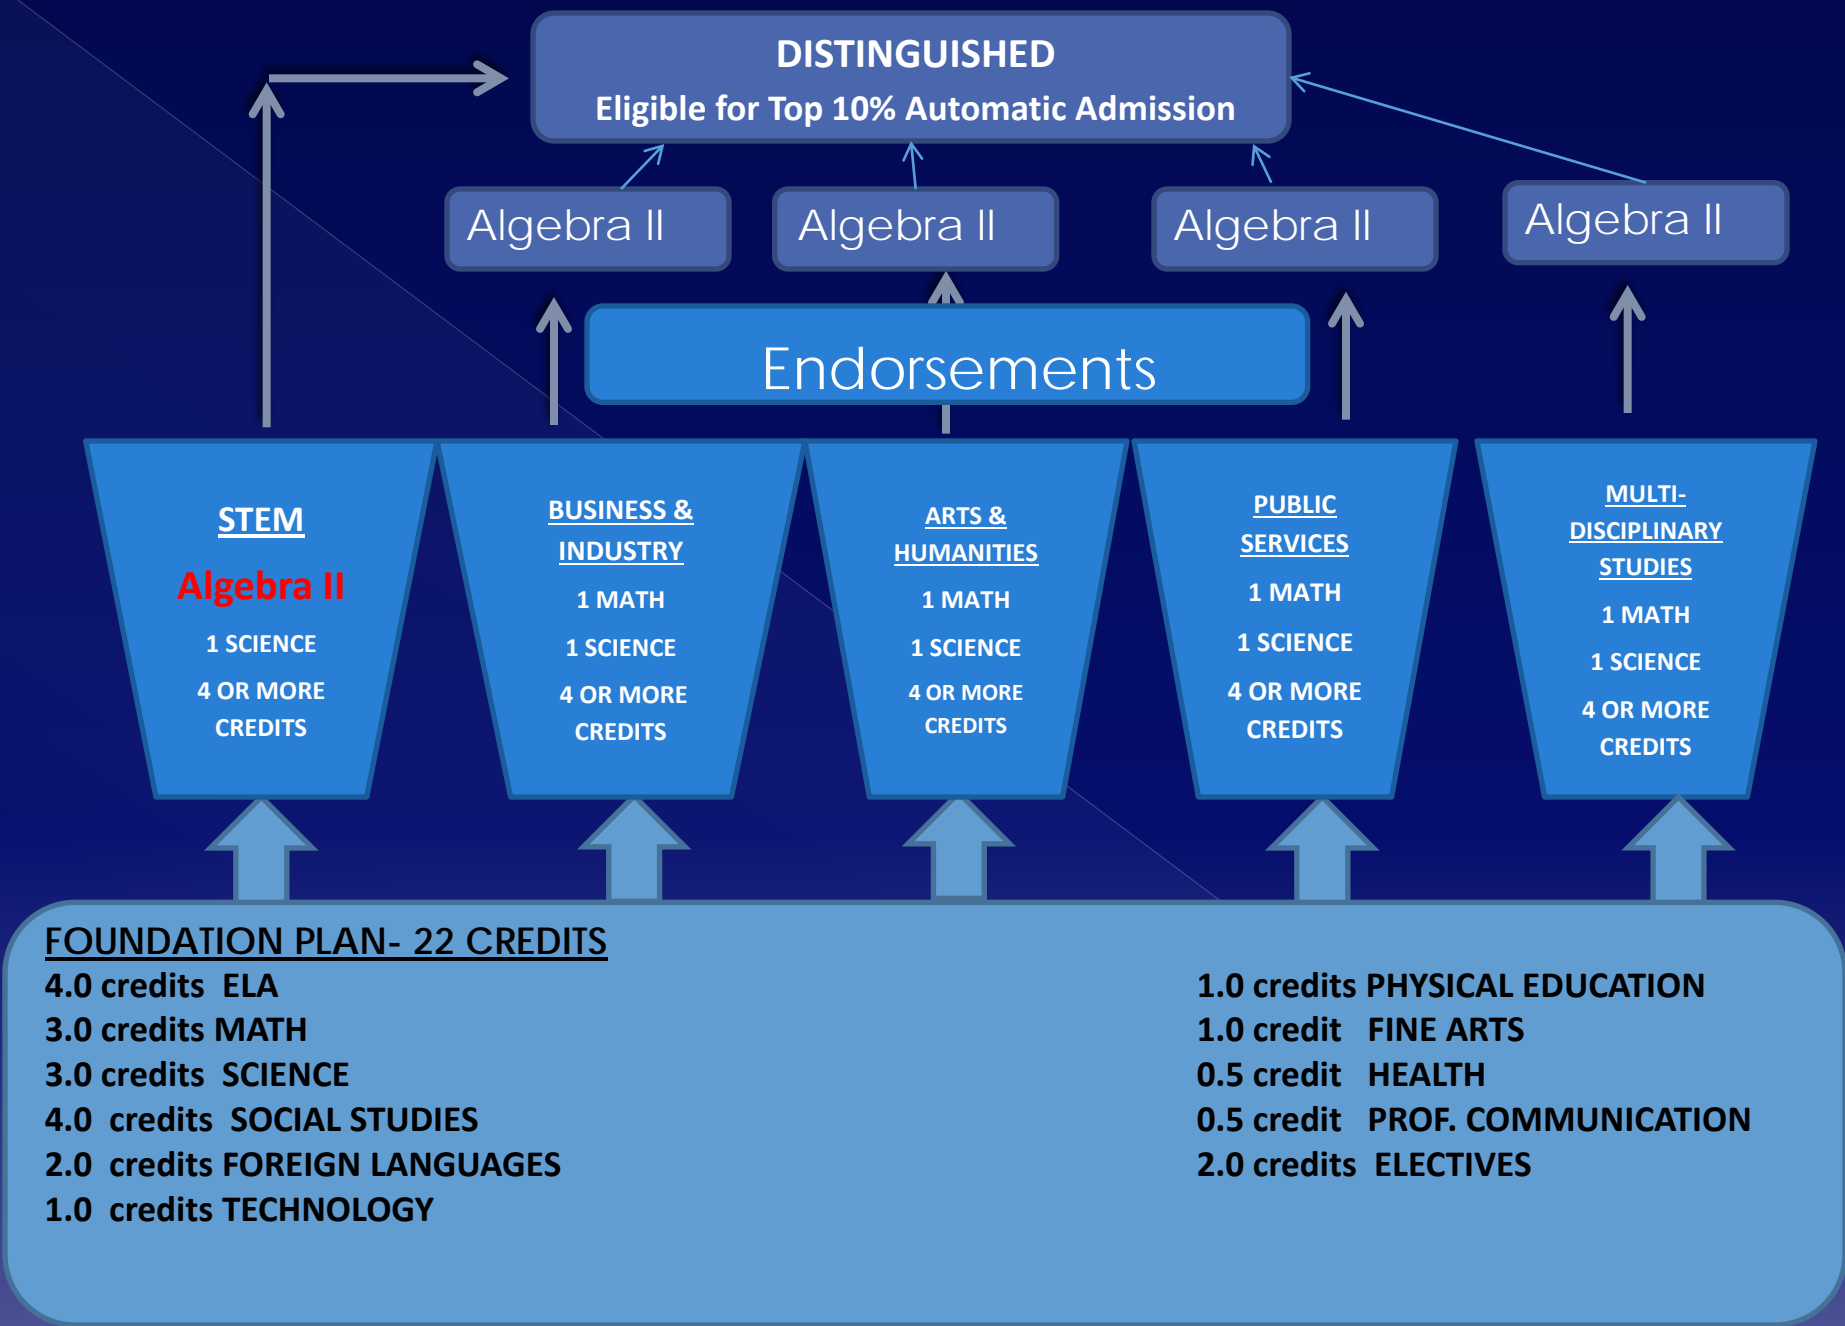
DISTINGUISHED
Eligible for Top 10% Automatic Admission

Algebra II

Algebra II

Algebra II

Algebra II

Endorsements

STEM
Algebra II
1 SCIENCE
4 OR MORE CREDITS

BUSINESS & INDUSTRY
1 MATH
1 SCIENCE
4 OR MORE CREDITS

ARTS & HUMANITIES
1 MATH
1 SCIENCE
4 OR MORE CREDITS

PUBLIC SERVICES
1 MATH
1 SCIENCE
4 OR MORE CREDITS

MULTI-DISCIPLINARY STUDIES
1 MATH
1 SCIENCE
4 OR MORE CREDITS

FOUNDATION PLAN- 22 CREDITS
4.0 credits ELA
3.0 credits MATH
3.0 credits SCIENCE
4.0 credits SOCIAL STUDIES
2.0 credits FOREIGN LANGUAGES
1.0 credits TECHNOLOGY

1.0 credits PHYSICAL EDUCATION
1.0 credit FINE ARTS
0.5 credit HEALTH
0.5 credit PROF. COMMUNICATION
2.0 credits ELECTIVES